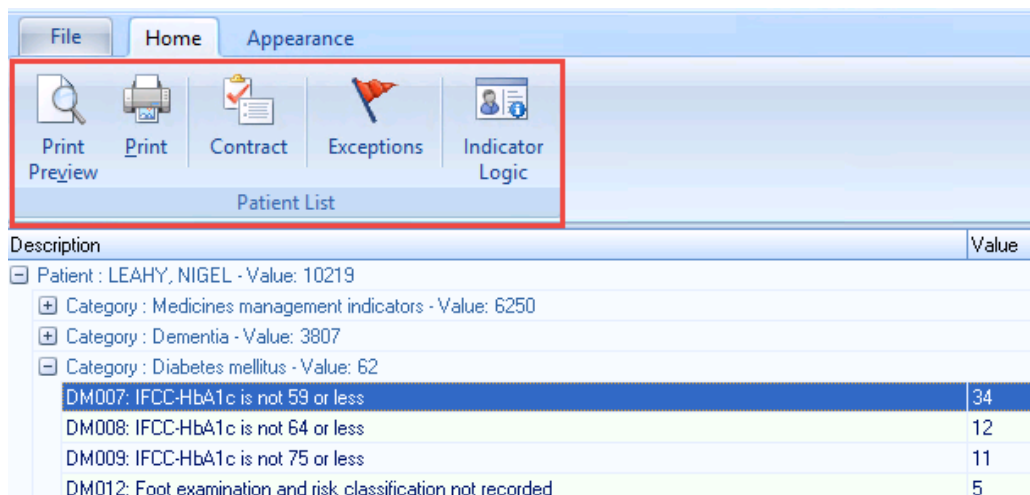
File Home Appearance

Print Preview Print Contract Exceptions Indicator Logic

Patient List

| Description | Value |
|---|---|
| ⊟ Patient : LEAHY, NIGEL - Value: 10219 | |
| ⊞ Category : Medicines management indicators - Value: 6250 | |
| ⊞ Category : Dementia - Value: 3807 | |
| ⊟ Category : Diabetes mellitus - Value: 62 | |
| DM007: IFCC-HbA1c is not 59 or less | 34 |
| DM008: IFCC-HbA1c is not 64 or less | 12 |
| DM009: IFCC-HbA1c is not 75 or less | 11 |
| DM012: Foot examination and risk classification not recorded | 5 |